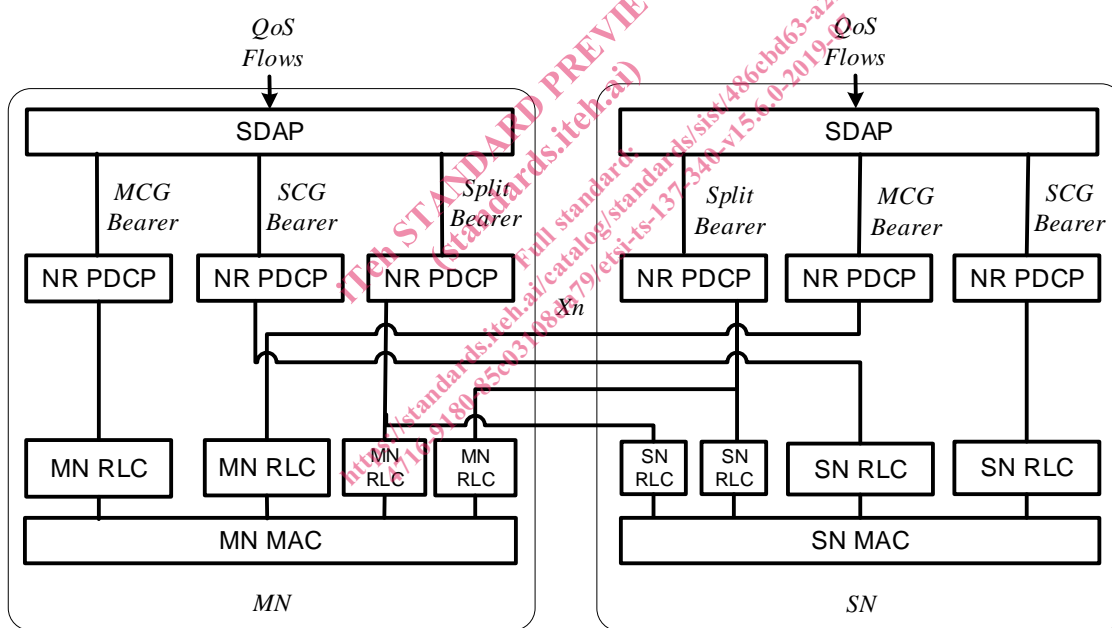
QoS Flows

SDAP

MCG Bearer

SCG Bearer

Split Bearer

NR PDCP

NR PDCP

NR PDCP

Xn

MN RLC

MN RLC

MN RLC

MN RLC

MN MAC

MN

QoS Flows

SDAP

Split Bearer

MCG Bearer

SCG Bearer

NR PDCP

NR PDCP

NR PDCP

SN RLC

SN RLC

SN RLC

SN RLC

SN MAC

SN

iTeh STANDARD PREVIEW (standards.iteh.ai)

Full standard: https://standards.iteh.ai/catalog/standards/sist/486cbd63-a2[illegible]-4f16-9180-85c031089779/etsi-ts-137340-v15.6.0-2019-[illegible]